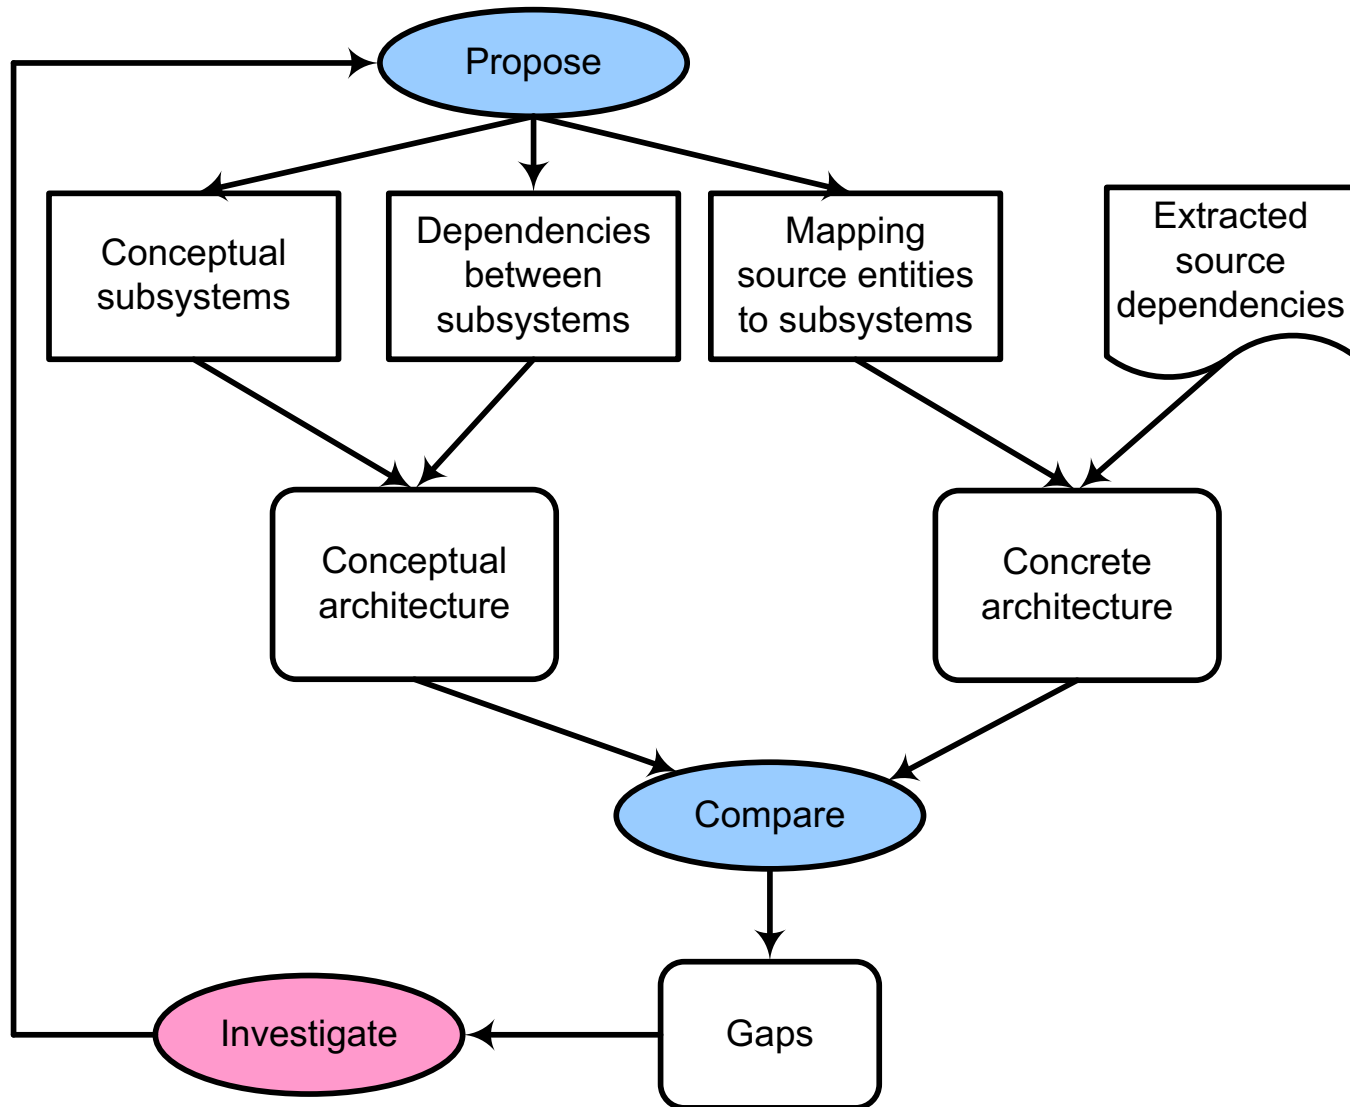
Propose

Conceptual subsystems

Dependencies between subsystems

Mapping source entities to subsystems

Extracted source dependencies

Conceptual architecture

Concrete architecture

Compare

Gaps

Investigate